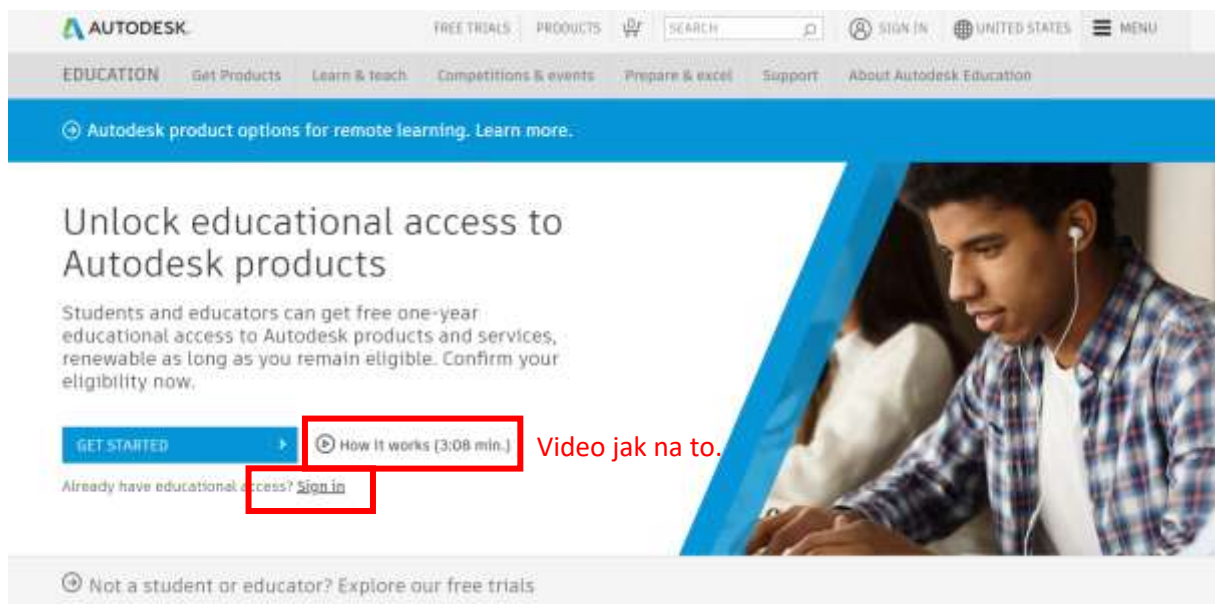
AUTODESK. FREE TRIALS PRODUCTS SEARCH SIGN IN UNITED STATES MENU

EDUCATION Get Products Learn & teach Competitions & events Prepare & excel Support About Autodesk Education

Autodesk product options for remote learning. Learn more.

Unlock educational access to Autodesk products

Students and educators can get free one-year educational access to Autodesk products and services, renewable as long as you remain eligible. Confirm your eligibility now.

GET STARTED

How it works (3:08 min.)

Video jak na to.

Already have educational access? Sign in

Not a student or educator? Explore our free trials